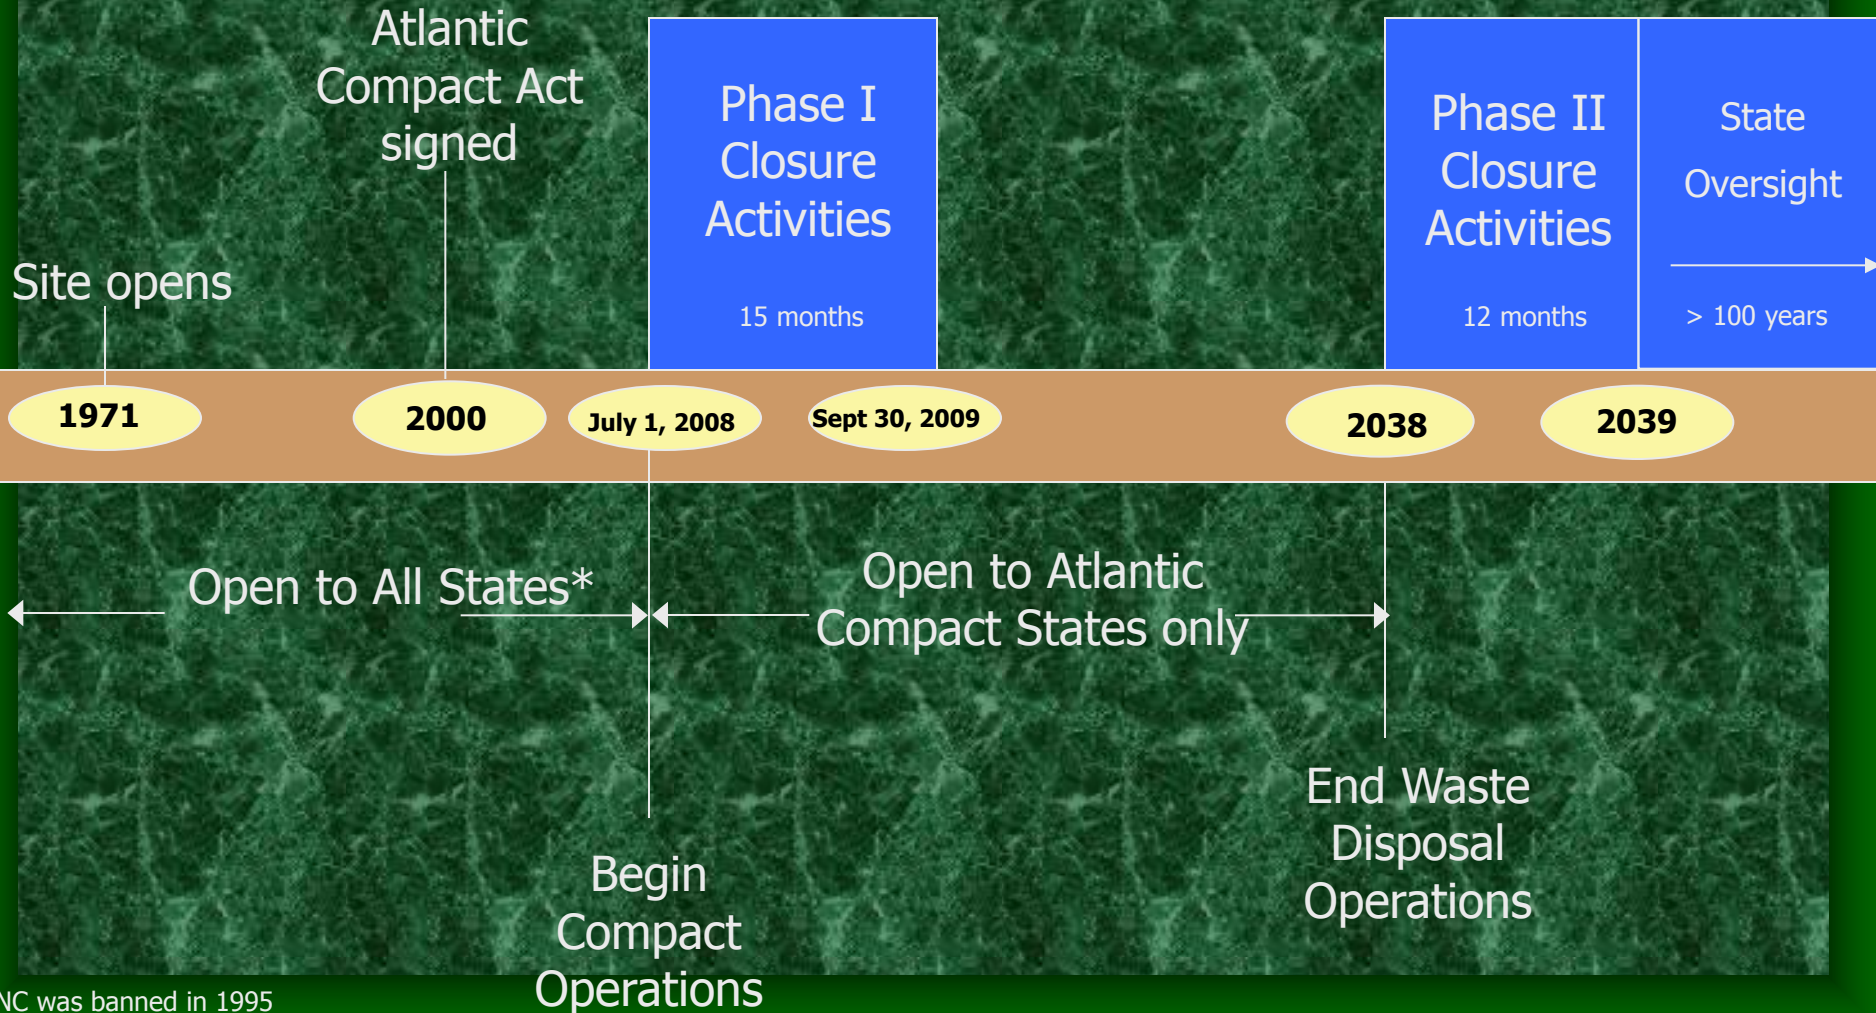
Atlantic Compact Act signed

Phase I Closure Activities

15 months

Phase II Closure Activities

12 months

State Oversight

> 100 years

Site opens

1971

2000

July 1, 2008

Sept 30, 2009

2038

2039

Open to All States*

Open to Atlantic Compact States only

End Waste Disposal Operations

Begin Compact Operations

NC was banned in 1995